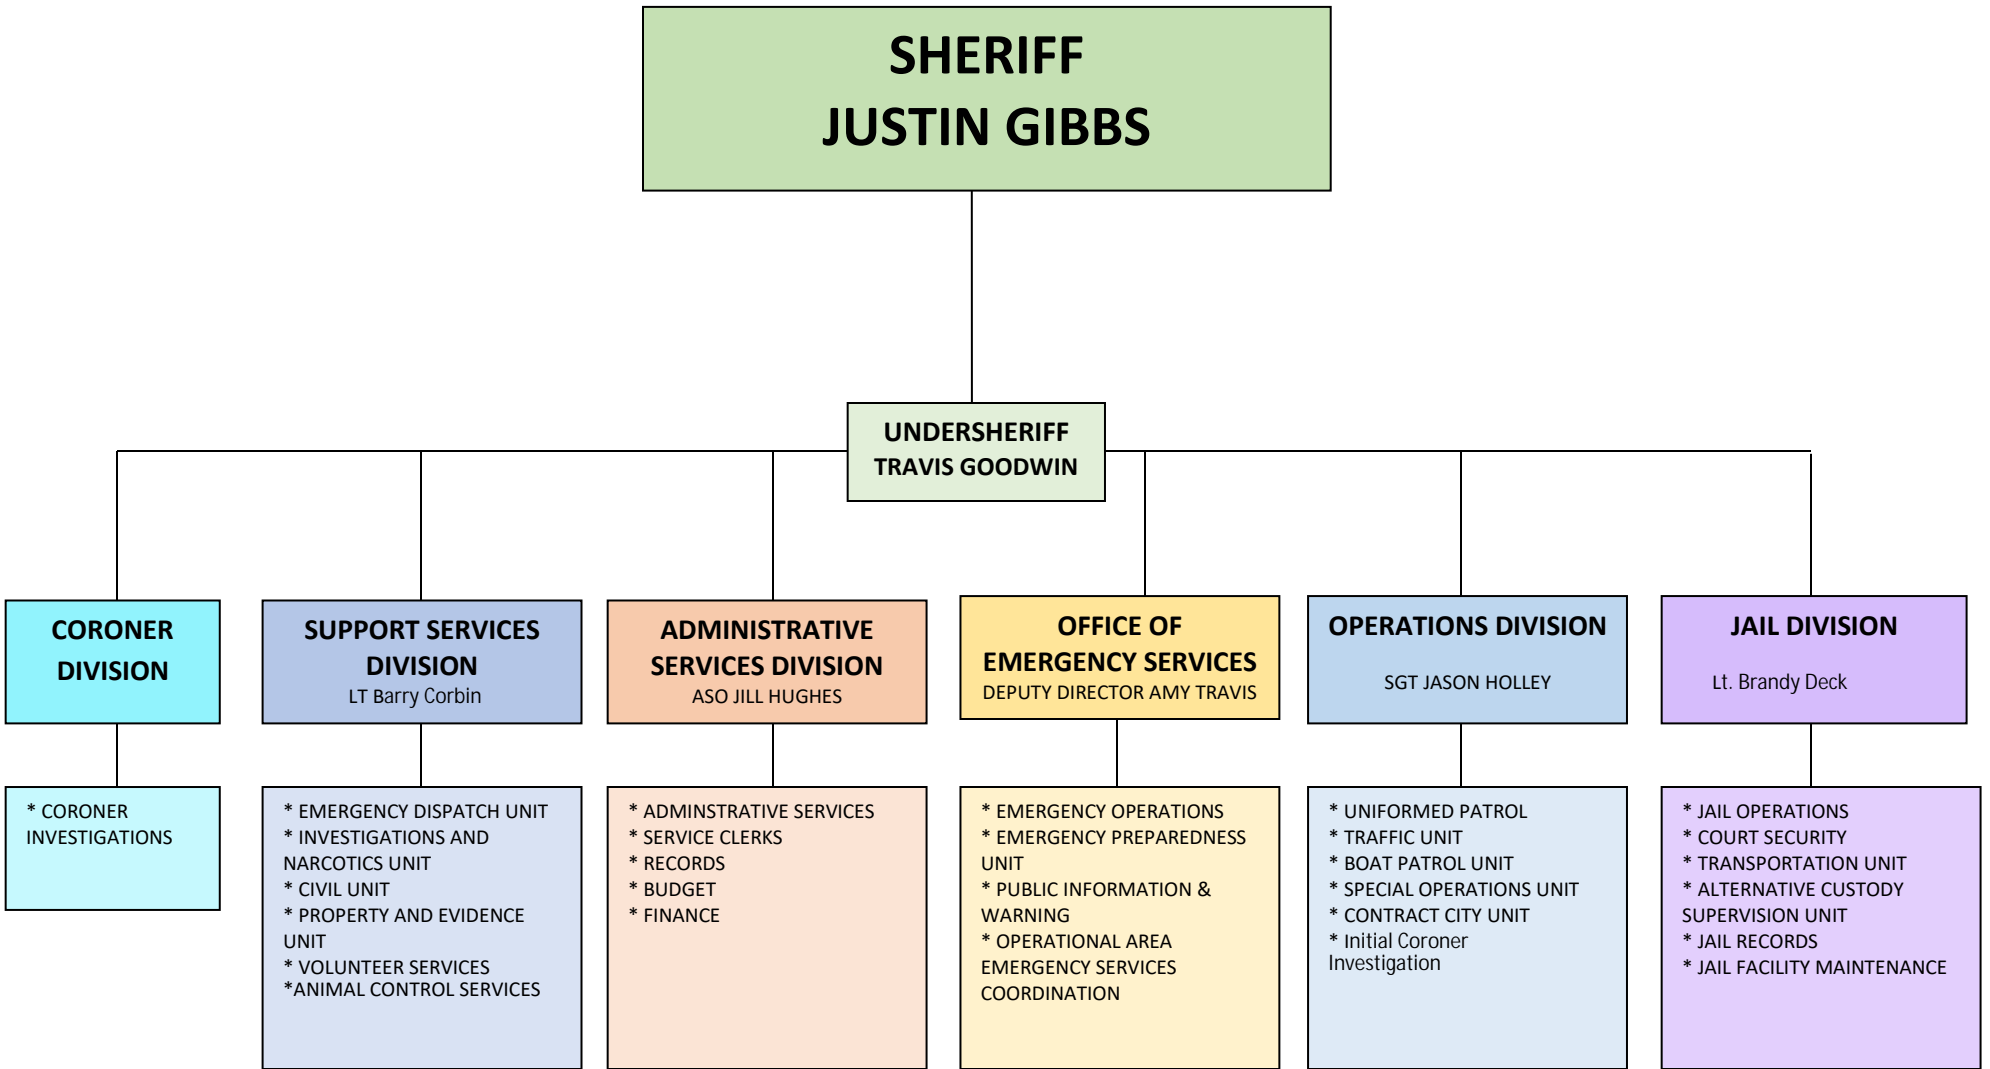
SHERIFF
JUSTIN GIBBS

UNDERSHERIFF
TRAVIS GOODWIN

CORONER DIVISION

* CORONER INVESTIGATIONS

SUPPORT SERVICES DIVISION
LT Barry Corbin

* EMERGENCY DISPATCH UNIT
* INVESTIGATIONS AND NARCOTICS UNIT
* CIVIL UNIT
* PROPERTY AND EVIDENCE UNIT
* VOLUNTEER SERVICES
*ANIMAL CONTROL SERVICES

ADMINISTRATIVE SERVICES DIVISION
ASO JILL HUGHES

* ADMINSTRATIVE SERVICES
* SERVICE CLERKS
* RECORDS
* BUDGET
* FINANCE

OFFICE OF EMERGENCY SERVICES
DEPUTY DIRECTOR AMY TRAVIS

* EMERGENCY OPERATIONS
* EMERGENCY PREPAREDNESS UNIT
* PUBLIC INFORMATION & WARNING
* OPERATIONAL AREA EMERGENCY SERVICES COORDINATION

OPERATIONS DIVISION
SGT JASON HOLLEY

* UNIFORMED PATROL
* TRAFFIC UNIT
* BOAT PATROL UNIT
* SPECIAL OPERATIONS UNIT
* CONTRACT CITY UNIT
* Initial Coroner Investigation

JAIL DIVISION
Lt. Brandy Deck

* JAIL OPERATIONS
* COURT SECURITY
* TRANSPORTATION UNIT
* ALTERNATIVE CUSTODY SUPERVISION UNIT
* JAIL RECORDS
* JAIL FACILITY MAINTENANCE